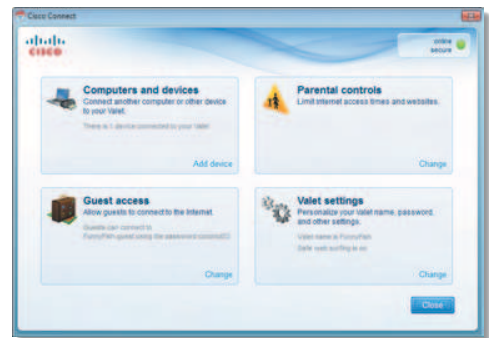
Cisco Connect

cisco

online
secure

Computers and devices
Connect another computer or other device to your Valet.

There is 1 device connected to your Valet.

Add device

Parental controls
Limit Internet access times and websites.

Change

Guest access
Allow guests to connect to the Internet.

Guests can connect to FunnyFish-guest using the password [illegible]

Change

Valet settings
Personalize your Valet name, password, and other settings.

Valet name is FunnyFish
Safe web surfing is on

Change

Close